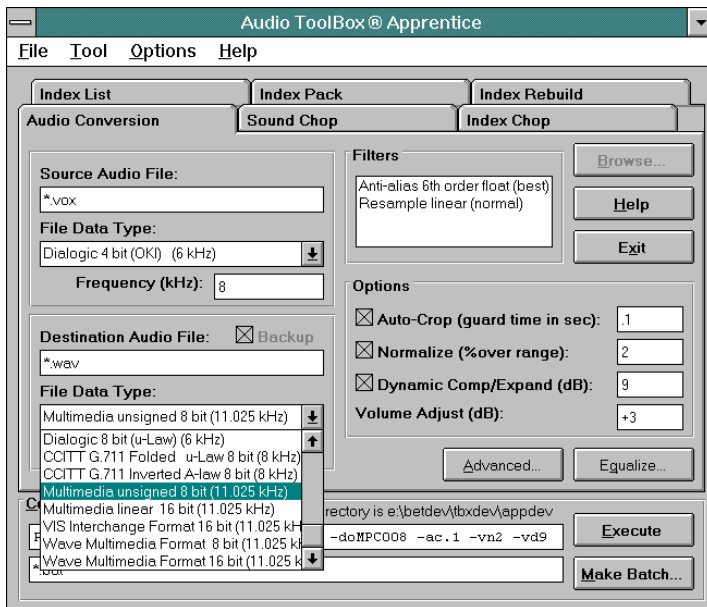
Audio ToolBox® Apprentice

File Tool Options Help

Index List | Index Pack | Index Rebuild
Audio Conversion | Sound Chop | Index Chop

Source Audio File:
*.vox
File Data Type:
Dialogic 4 bit (OKI) (6 kHz)
Frequency (kHz): 8

Filters
Anti-alias 6th order float (best)
Resample linear (normal)

Browse...
Help
Exit

Options
☒ Auto-Crop (guard time in sec): .1
☒ Normalize (%over range): 2
☒ Dynamic Comp/Expand (dB): 9
Volume Adjust (dB): +3

Destination Audio File: ☒ Backup
*.wav
File Data Type:
Multimedia unsigned 8 bit (11.025 kHz)
Dialogic 8 bit (u-Law) (6 kHz)
CCITT G.711 Folded u-Law 8 bit (8 kHz)
CCITT G.711 Inverted A-law 8 bit (8 kHz)
Multimedia unsigned 8 bit (11.025 kHz)
Multimedia linear 16 bit (11.025 kHz)
VIS Interchange Format 16 bit (11.025 kH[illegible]
Wave Multimedia Format 8 bit (11.025 k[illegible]
Wave Multimedia Format 16 bit (11.025 k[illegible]

Advanced...
Equalize...

C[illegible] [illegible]rectory is e:\betdev\tbxdev\appdev
F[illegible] -doMPC008 -ac.1 -vn2 -vd9
*.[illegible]

Execute
Make Batch...